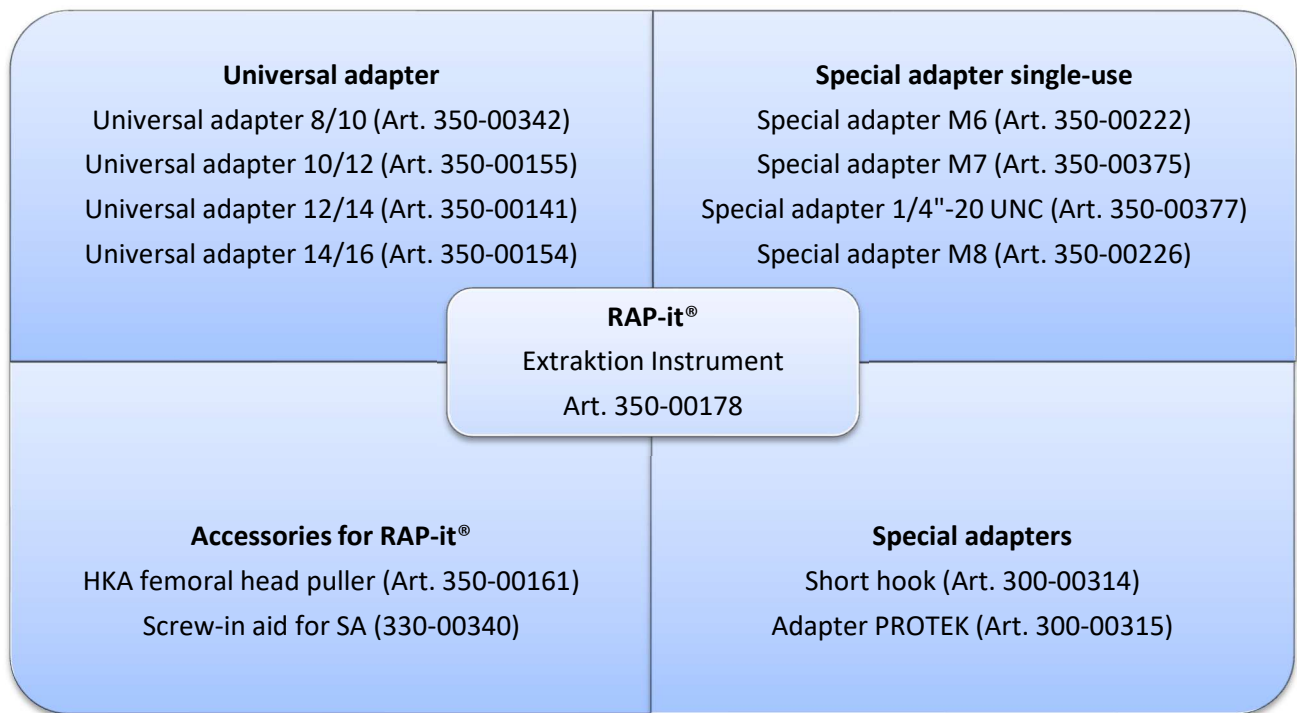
**Universal adapter**
Universal adapter 8/10 (Art. 350-00342)
Universal adapter 10/12 (Art. 350-00155)
Universal adapter 12/14 (Art. 350-00141)
Universal adapter 14/16 (Art. 350-00154)

**Special adapter single-use**
Special adapter M6 (Art. 350-00222)
Special adapter M7 (Art. 350-00375)
Special adapter 1/4"-20 UNC (Art. 350-00377)
Special adapter M8 (Art. 350-00226)

**RAP-it®**
Extraktion Instrument
Art. 350-00178

**Accessories for RAP-it®**
HKA femoral head puller (Art. 350-00161)
Screw-in aid for SA (330-00340)

**Special adapters**
Short hook (Art. 300-00314)
Adapter PROTEK (Art. 300-00315)